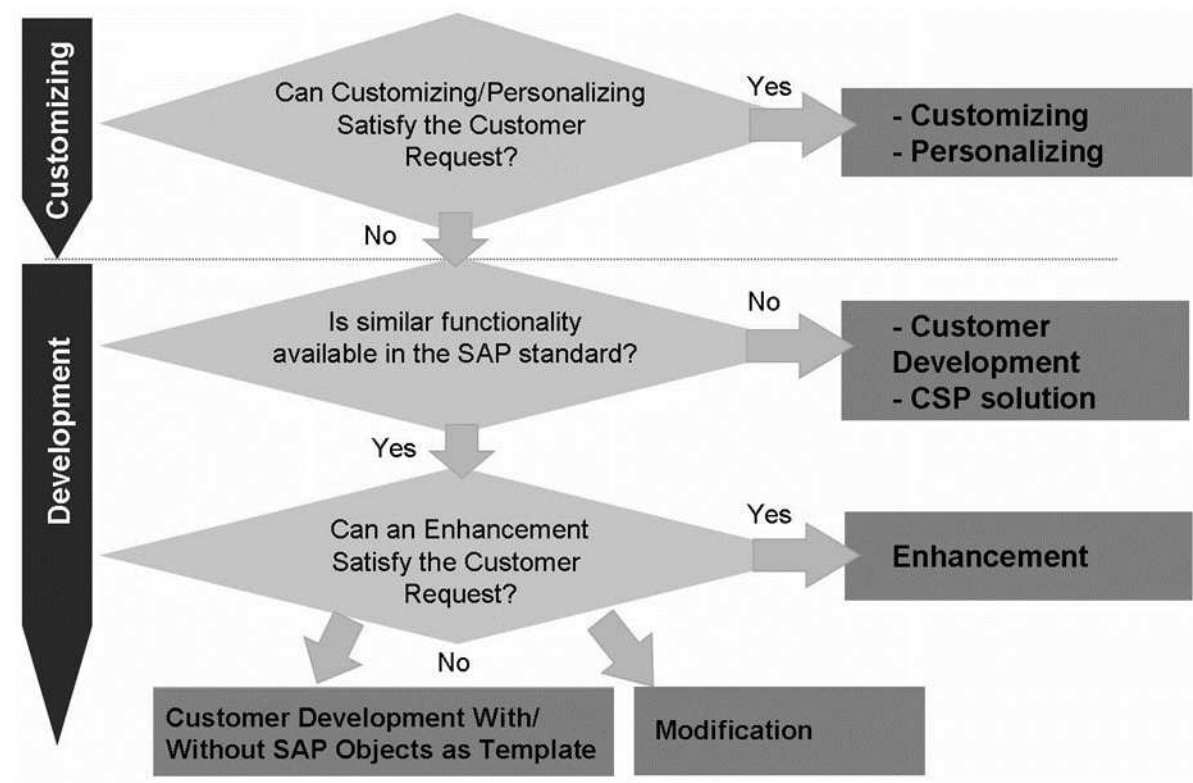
Customizing

Can Customizing/Personalizing Satisfy the Customer Request?

Yes

- Customizing
- Personalizing

No

Development

Is similar functionality available in the SAP standard?

No

- Customer Development
- CSP solution

Yes

Can an Enhancement Satisfy the Customer Request?

Yes

Enhancement

No

Customer Development With/ Without SAP Objects as Template

Modification